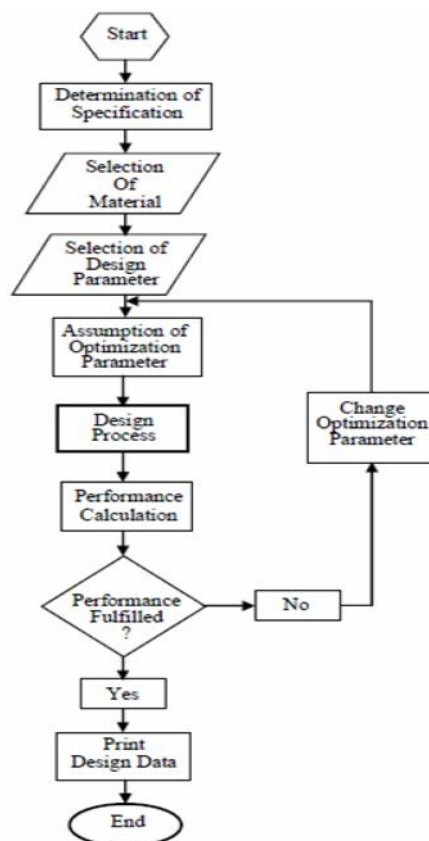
Start

Determination of Specification

Selection Of Material

Selection of Design Parameter

Assumption of Optimization Parameter

Design Process

Performance Calculation

Performance Fulfilled ?

No

Change Optimization Parameter

Yes

Print Design Data

End